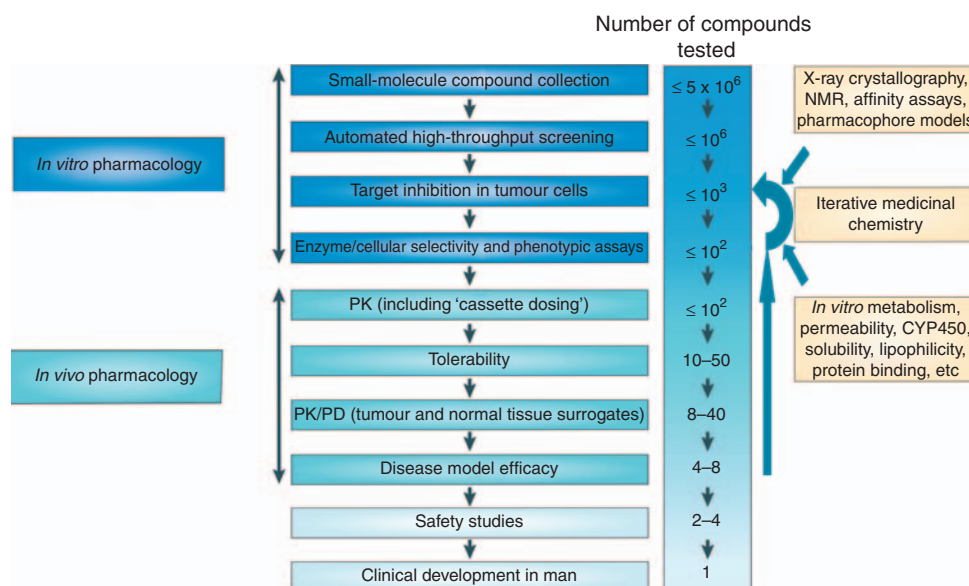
Number of compounds tested

In vitro pharmacology

In vivo pharmacology

Small-molecule compound collection

Automated high-throughput screening

Target inhibition in tumour cells

Enzyme/cellular selectivity and phenotypic assays

PK (including ‘cassette dosing’)

Tolerability

PK/PD (tumour and normal tissue surrogates)

Disease model efficacy

Safety studies

Clinical development in man

$\leq 5 \times 10^6$

$\leq 10^6$

$\leq 10^3$

$\leq 10^2$

$\leq 10^2$

10–50

8–40

4–8

2–4

1

X-ray crystallography, NMR, affinity assays, pharmacophore models

Iterative medicinal chemistry

In vitro metabolism, permeability, CYP450, solubility, lipophilicity, protein binding, etc